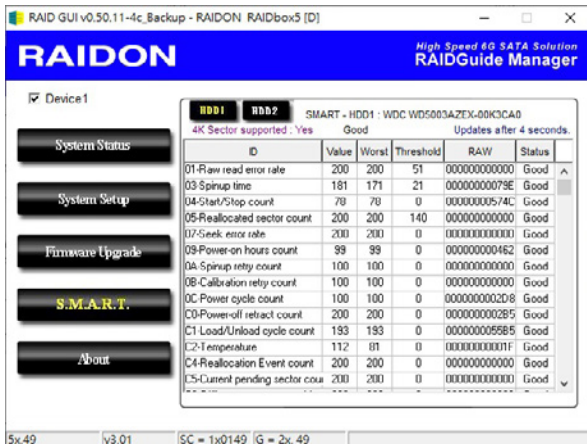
RAID GUI v0.50.11-4c_Backup - RAIDON RAIDbox5 [D]

RAIDON

High Speed 6G SATA Solution
RAIDGuide Manager

Device1

System Status

System Setup

Firmware Upgrade

S.M.A.R.T.

About

HDD1 HDD2 SMART - HDD1 : WDC WD5003AZEX-00K3CA0

4K Sector supported : Yes Good Updates after 4 seconds.

| ID | Value | Worst | Threshold | RAW | Status |
|---|---|---|---|---|---|
| 01-Raw read error rate | 200 | 200 | 51 | 000000000000 | Good |
| 03-Spinup time | 181 | 171 | 21 | 00000000079E | Good |
| 04-Start/Stop count | 78 | 78 | 0 | 00000000574C | Good |
| 05-Reallocated sector count | 200 | 200 | 140 | 000000000000 | Good |
| 07-Seek error rate | 200 | 200 | 0 | 000000000000 | Good |
| 09-Power-on hours count | 99 | 99 | 0 | 000000000462 | Good |
| 0A-Spinup retry count | 100 | 100 | 0 | 000000000000 | Good |
| 0B-Calibration retry count | 100 | 100 | 0 | 000000000000 | Good |
| 0C-Power cycle count | 100 | 100 | 0 | 0000000002D8 | Good |
| C0-Power-off retract count | 200 | 200 | 0 | 0000000002B5 | Good |
| C1-Load/Unload cycle count | 193 | 193 | 0 | 0000000055B5 | Good |
| C2-Temperature | 112 | 81 | 0 | 00000000001F | Good |
| C4-Reallocation Event count | 200 | 200 | 0 | 000000000000 | Good |
| C5-Current pending sector cou | 200 | 200 | 0 | 000000000000 | Good |

5x.49 v3.01 SC = 1x0149 G = 2x.49